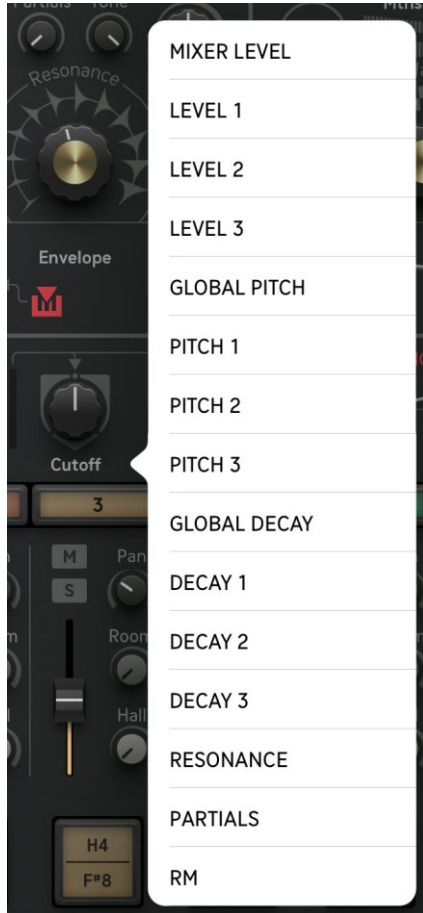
Partials Tone

Resonance

Envelope

M

Cutoff

3

M

S

Pan

Room

Hall

H4

F#8

MIXER LEVEL

LEVEL 1

LEVEL 2

LEVEL 3

GLOBAL PITCH

PITCH 1

PITCH 2

PITCH 3

GLOBAL DECAY

DECAY 1

DECAY 2

DECAY 3

RESONANCE

PARTIALS

RM